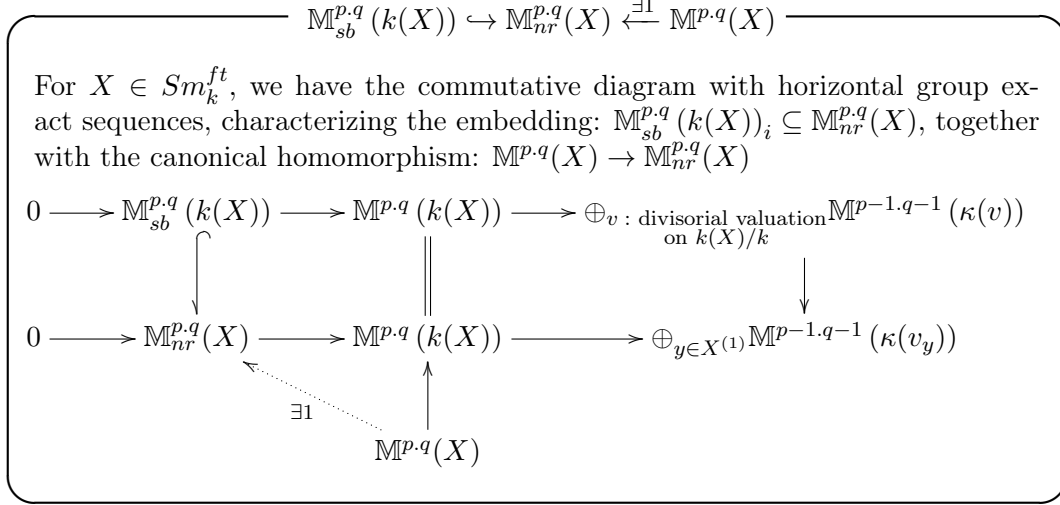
$\mathbb{M}^{p.q}_{sb}(k(X)) \hookrightarrow \mathbb{M}^{p.q}_{nr}(X) \xleftarrow{\exists 1} \mathbb{M}^{p.q}(X)$

For $X \in Sm^{ft}_k$, we have the commutative diagram with horizontal group exact sequences, characterizing the embedding: $\mathbb{M}^{p.q}_{sb}(k(X))_i \subseteq \mathbb{M}^{p.q}_{nr}(X)$, together with the canonical homomorphism: $\mathbb{M}^{p.q}(X) \to \mathbb{M}^{p.q}_{nr}(X)$

$0 \longrightarrow \mathbb{M}^{p.q}_{sb}(k(X)) \longrightarrow \mathbb{M}^{p.q}(k(X)) \longrightarrow \oplus_{v\text{ : divisorial valuation on } k(X)/k} \mathbb{M}^{p-1.q-1}(\kappa(v))$

$0 \longrightarrow \mathbb{M}^{p.q}_{nr}(X) \longrightarrow \mathbb{M}^{p.q}(k(X)) \longrightarrow \oplus_{y \in X^{(1)}} \mathbb{M}^{p-1.q-1}(\kappa(v_y))$

$\exists 1$

$\mathbb{M}^{p.q}(X)$